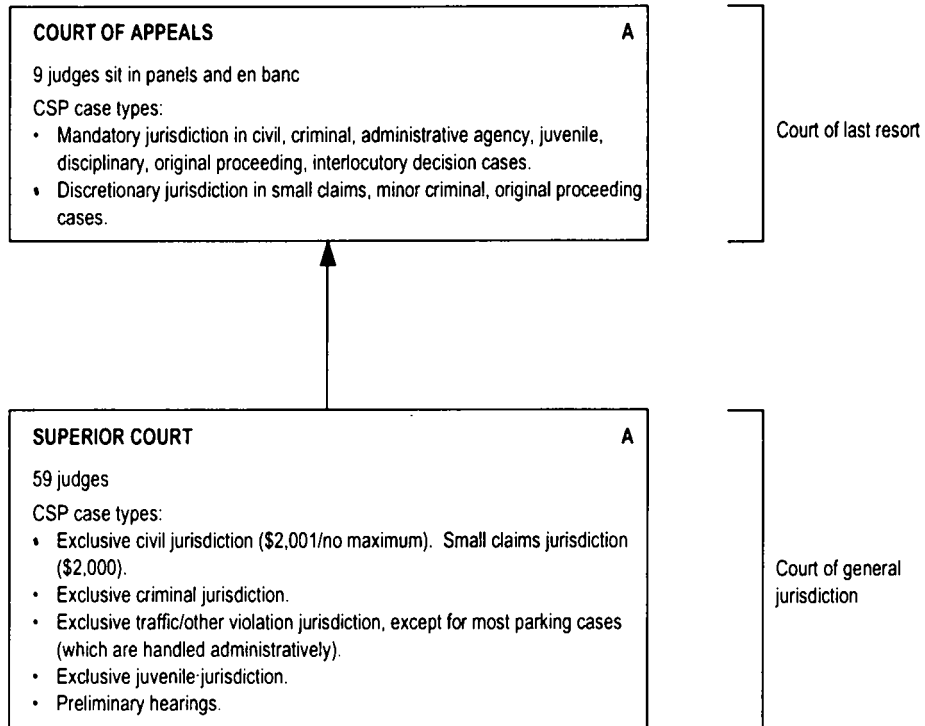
COURT OF APPEALS A

9 judges sit in panels and en banc

CSP case types:
- Mandatory jurisdiction in civil, criminal, administrative agency, juvenile, disciplinary, original proceeding, interlocutory decision cases.
- Discretionary jurisdiction in small claims, minor criminal, original proceeding cases.

Court of last resort

SUPERIOR COURT A

59 judges

CSP case types:
- Exclusive civil jurisdiction ($2,001/no maximum). Small claims jurisdiction ($2,000).
- Exclusive criminal jurisdiction.
- Exclusive traffic/other violation jurisdiction, except for most parking cases (which are handled administratively).
- Exclusive juvenile jurisdiction.
- Preliminary hearings.

Court of general jurisdiction